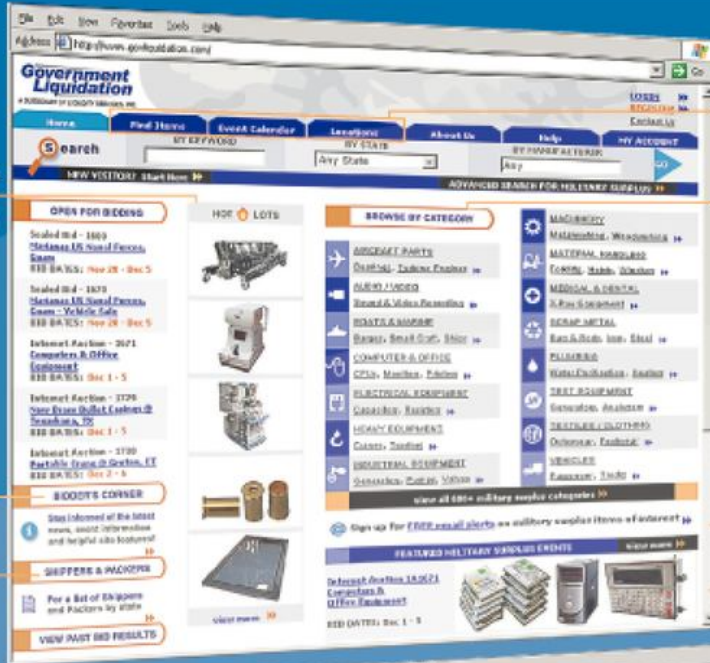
File Edit View Favorites Tools Help

Address http://www.govliquidation.com/

Go

Government Liquidation

A SUBSIDIARY OF LIQUIDITY SERVICES, INC.

LOGIN
REGISTER
Contact Us

Home | Find Items | Event Calendar | Locations | About Us | Help | MY ACCOUNT

Search

BY KEYWORD

BY STATE

Any State

BY MANUFACTURER

Any

GO

NEW VISITOR? Start Here

ADVANCED SEARCH FOR MILITARY SURPLUS

OPEN FOR BIDDING

Sealed Bid - 1669
Marianas US Naval Forces, Guam
BID DATES: Nov 28 - Dec 5

Sealed Bid - 1670
Marianas US Naval Forces, Guam - Vehicle Sale
BID DATES: Nov 28 - Dec 5

Internet Auction - 1671
Computers & Office Equipment
BID DATES: Dec 1 - 5

Internet Auction - 1726
New Dresser Bullet Casings @ Texarkana, TX
BID DATES: Dec 1 - 5

Internet Auction - 1730
Portable Crane @ Groton, CT
BID DATES: Dec 2 - 6

BIDDER'S CORNER

Stay informed of the latest news, event information and helpful site features!

SHIPPERS & PACKERS

For a list of Shippers and Packers by state

VIEW PAST BID RESULTS

HOT LOTS

view more

BROWSE BY CATEGORY

AIRCRAFT PARTS
Bearings, Turbine Engines

AUDIO / VIDEO
Sound & Video Recording

BOATS & MARINE
Barges, Small Craft, Ships

COMPUTER & OFFICE
CPUs, Monitors, Printers

ELECTRICAL EQUIPMENT
Capacitors, Resistors

HEAVY EQUIPMENT
Cranes, Tractors

INDUSTRIAL EQUIPMENT
Generators, Pumps, Valves

MACHINERY
Metalworking, Woodworking

MATERIAL HANDLING
Forklifts, Hoists, Winches

MEDICAL & DENTAL
X-Ray Equipment

SCRAP METAL
Bars & Rods, Iron, Steel

PLUMBING
Water Purification, Heaters

TEST EQUIPMENT
Generators, Analyzers

TEXTILES / CLOTHING
Outerwear, Footwear

VEHICLES
Passenger, Trucks

view all 600+ military surplus categories

Sign up for FREE email alerts on military surplus items of interest

FEATURED MILITARY SURPLUS EVENTS

view more

Internet Auction 1A1671
Computers & Office Equipment

BID DATES: Dec 1 - 5